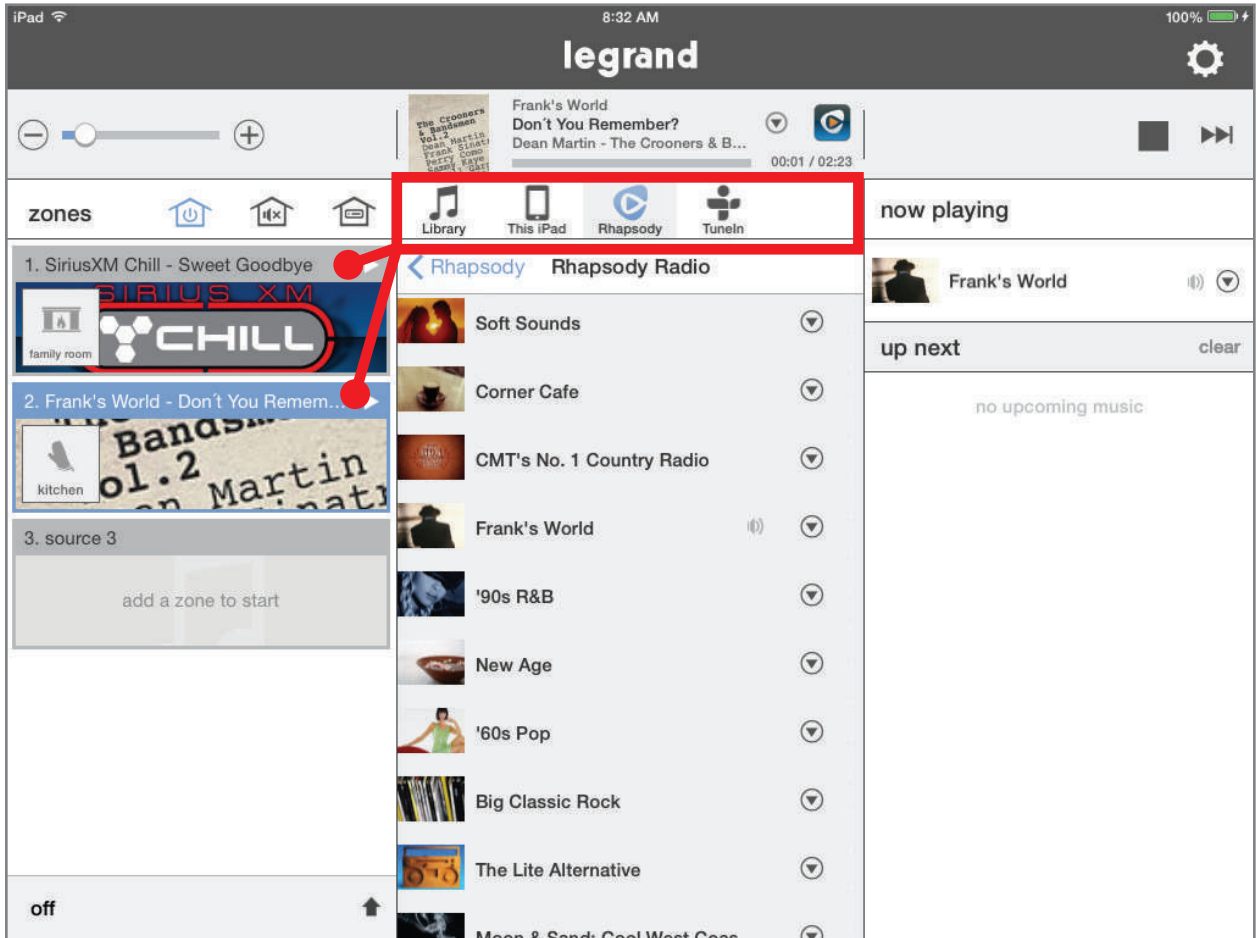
iPad
8:32 AM
100%
legrand

Frank's World
Don't You Remember?
Dean Martin - The Crooners & B...
00:01 / 02:23

zones
Library
This iPad
Rhapsody
TuneIn
now playing

1. SiriusXM Chill - Sweet Goodbye
SIRIUS XM
CHILL
family room

2. Frank's World - Don't You Rememb...
kitchen

3. source 3
add a zone to start

off

Rhapsody
Rhapsody Radio

Soft Sounds
Corner Cafe
CMT's No. 1 Country Radio
Frank's World
'90s R&B
New Age
'60s Pop
Big Classic Rock
The Lite Alternative
Moon & Sand: Cool West Coas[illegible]

Frank's World

up next
clear
no upcoming music